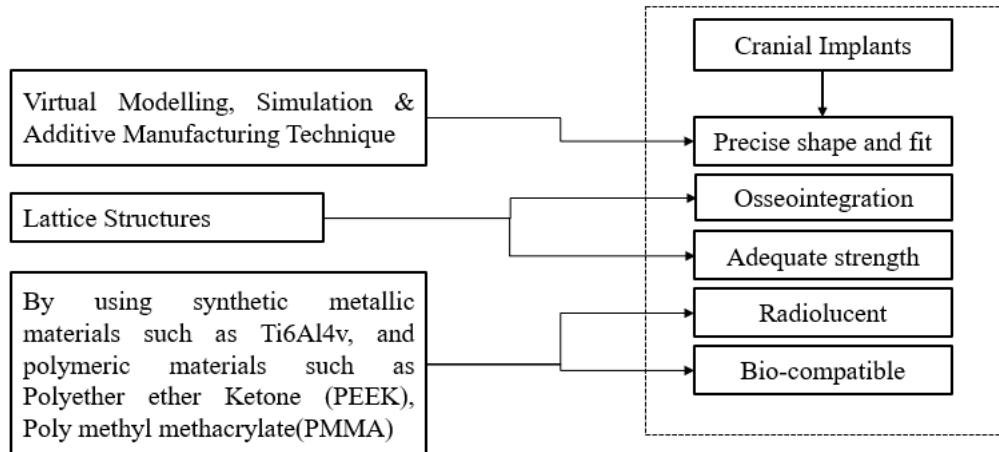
Virtual Modelling, Simulation & Additive Manufacturing Technique

Lattice Structures

By using synthetic metallic materials such as Ti6Al4v, and polymeric materials such as Polyether ether Ketone (PEEK), Poly methyl methacrylate(PMMA)

Cranial Implants

Precise shape and fit

Osseointegration

Adequate strength

Radiolucent

Bio-compatible